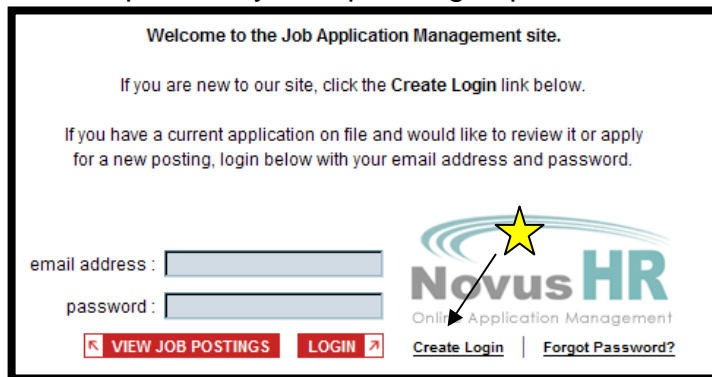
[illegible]

Welcome to the Job Application Management site.

If you are new to our site, click the Create Login link below.

If you have a current application on file and would like to review it or apply for a new posting, login below with your email address and password.

email address :

password :

VIEW JOB POSTINGS

LOGIN

Novus HR

Online Application Management

Create Login

Forgot Password?